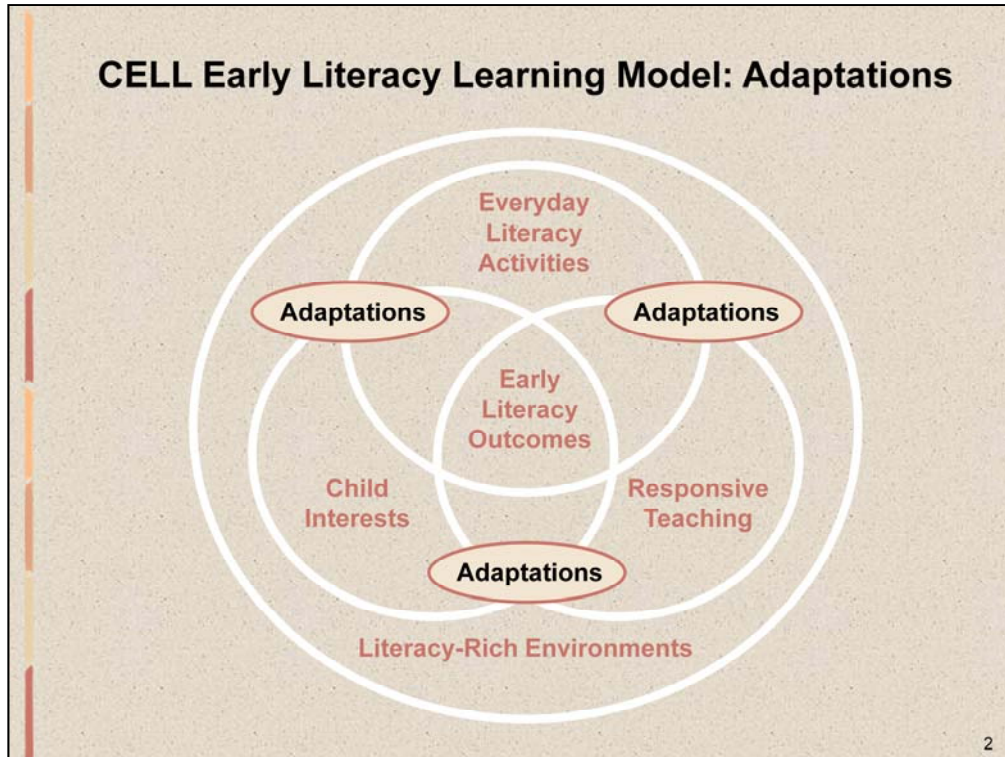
CELL Early Literacy Learning Model: Adaptations

Everyday Literacy Activities

Adaptations

Adaptations

Early Literacy Outcomes

Child Interests

Responsive Teaching

Adaptations

Literacy-Rich Environments

2